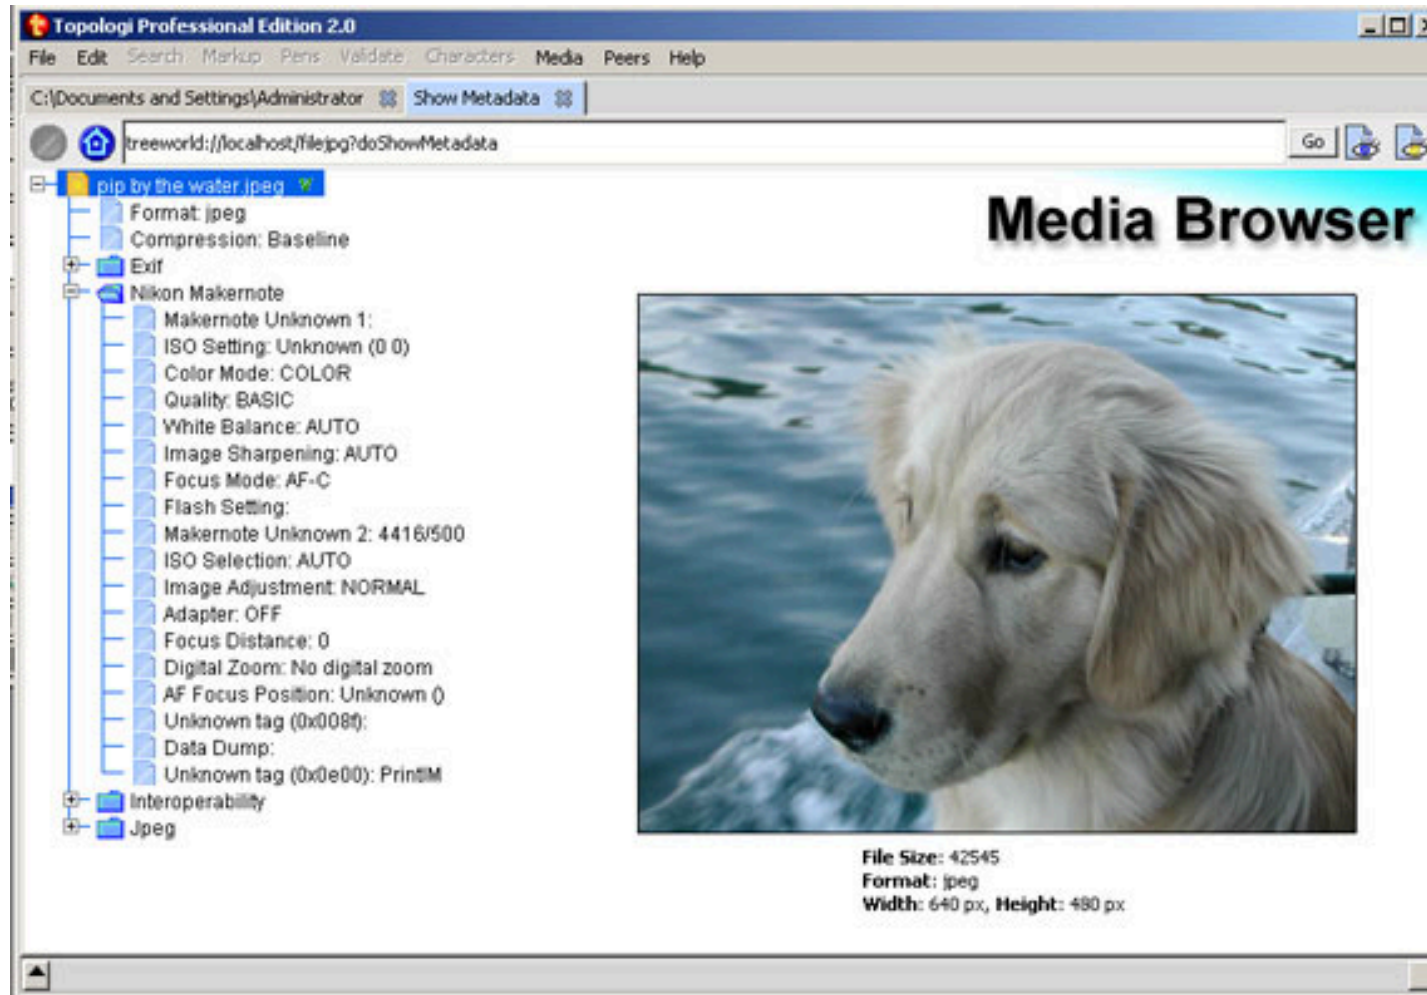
Topologi Professional Edition 2.0

File Edit Search Markup Pens Validate Characters Media Peers Help

C:\Documents and Settings\Administrator Show Metadata

treeworld://localhost/filejpg?doShowMetadata Go

pip by the water.jpeg
Format: jpeg
Compression: Baseline
Exif
Nikon Makernote
Makernote Unknown 1:
ISO Setting: Unknown (0 0)
Color Mode: COLOR
Quality: BASIC
White Balance: AUTO
Image Sharpening: AUTO
Focus Mode: AF-C
Flash Setting:
Makernote Unknown 2: 4416/500
ISO Selection: AUTO
Image Adjustment: NORMAL
Adapter: OFF
Focus Distance: 0
Digital Zoom: No digital zoom
AF Focus Position: Unknown ()
Unknown tag (0x008f):
Data Dump:
Unknown tag (0x0e00): PrintIM
Interoperability
Jpeg

Media Browser

File Size: 42545
Format: jpeg
Width: 640 px, Height: 480 px